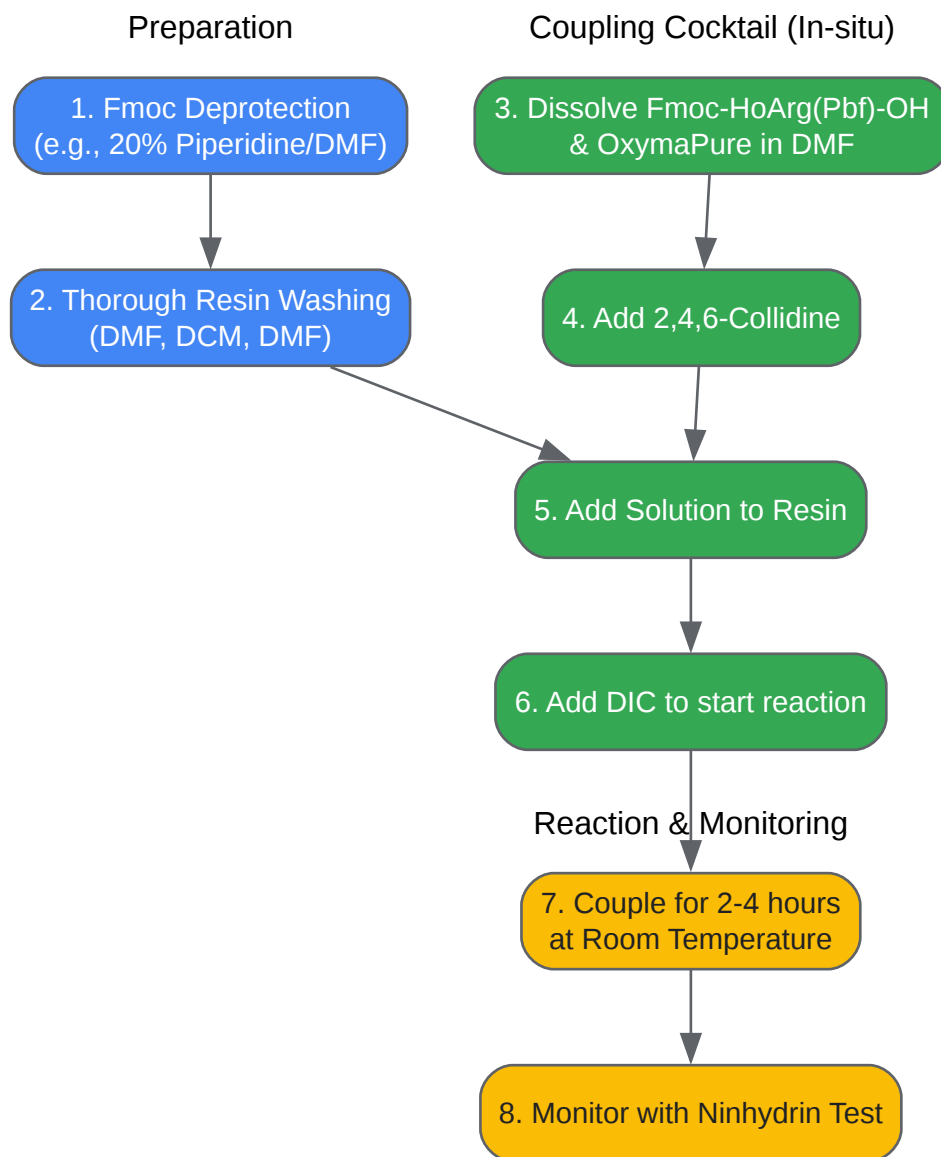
Preparation

1. Fmoc Deprotection (e.g., 20% Piperidine/DMF)

2. Thorough Resin Washing (DMF, DCM, DMF)

Coupling Cocktail (In-situ)

3. Dissolve Fmoc-HoArg(Pbf)-OH & OxymaPure in DMF

4. Add 2,4,6-Collidine

5. Add Solution to Resin

6. Add DIC to start reaction

Reaction & Monitoring

7. Couple for 2-4 hours at Room Temperature

8. Monitor with Ninhydrin Test